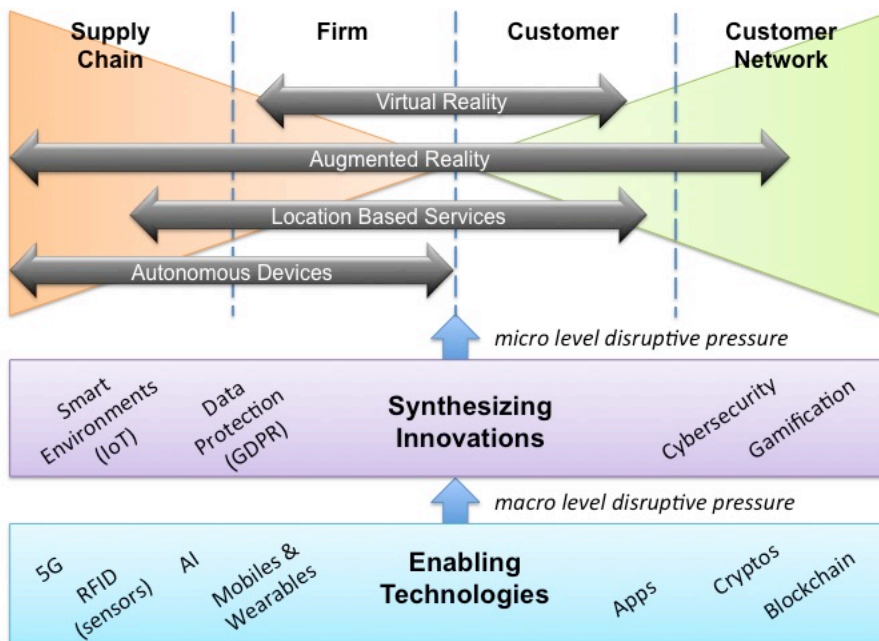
Supply Chain

Firm

Customer

Customer Network

Virtual Reality

Augmented Reality

Location Based Services

Autonomous Devices

micro level disruptive pressure

Smart Environments (IoT)

Data Protection (GDPR)

Synthesizing Innovations

Cybersecurity

Gamification

macro level disruptive pressure

5G

RFID (sensors)

AI

Mobiles & Wearables

Enabling Technologies

Apps

Cryptos

Blockchain